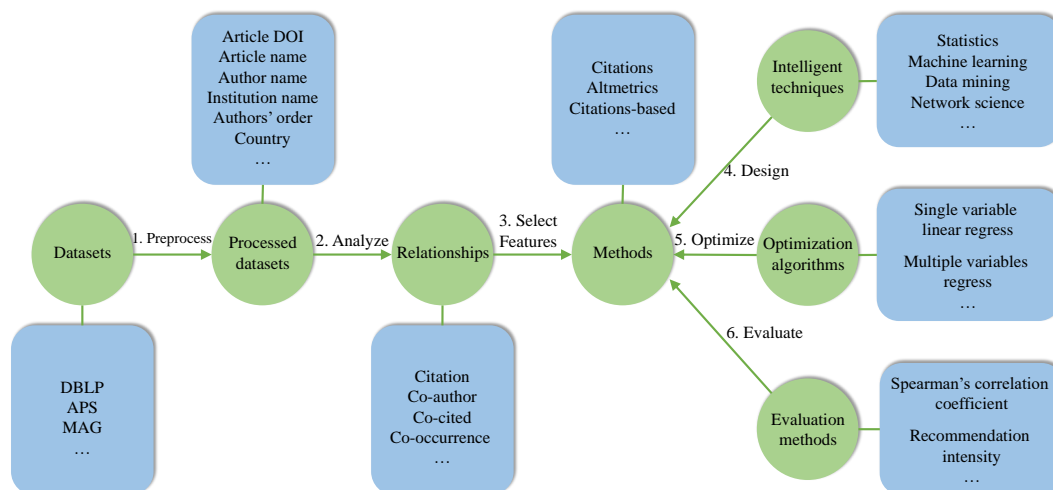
Article DOI
Article name
Author name
Institution name
Authors' order
Country
…

Citations
Altmetrics
Citations-based
…

Intelligent techniques

Statistics
Machine learning
Data mining
Network science
…

4. Design

Datasets

1. Preprocess

Processed datasets

2. Analyze

Relationships

3. Select Features

Methods

5. Optimize

Optimization algorithms

Single variable linear regress

Multiple variables regress
…

6. Evaluate

DBLP
APS
MAG
…

Citation
Co-author
Co-cited
Co-occurrence
…

Evaluation methods

Spearman's correlation coefficient

Recommendation intensity
…